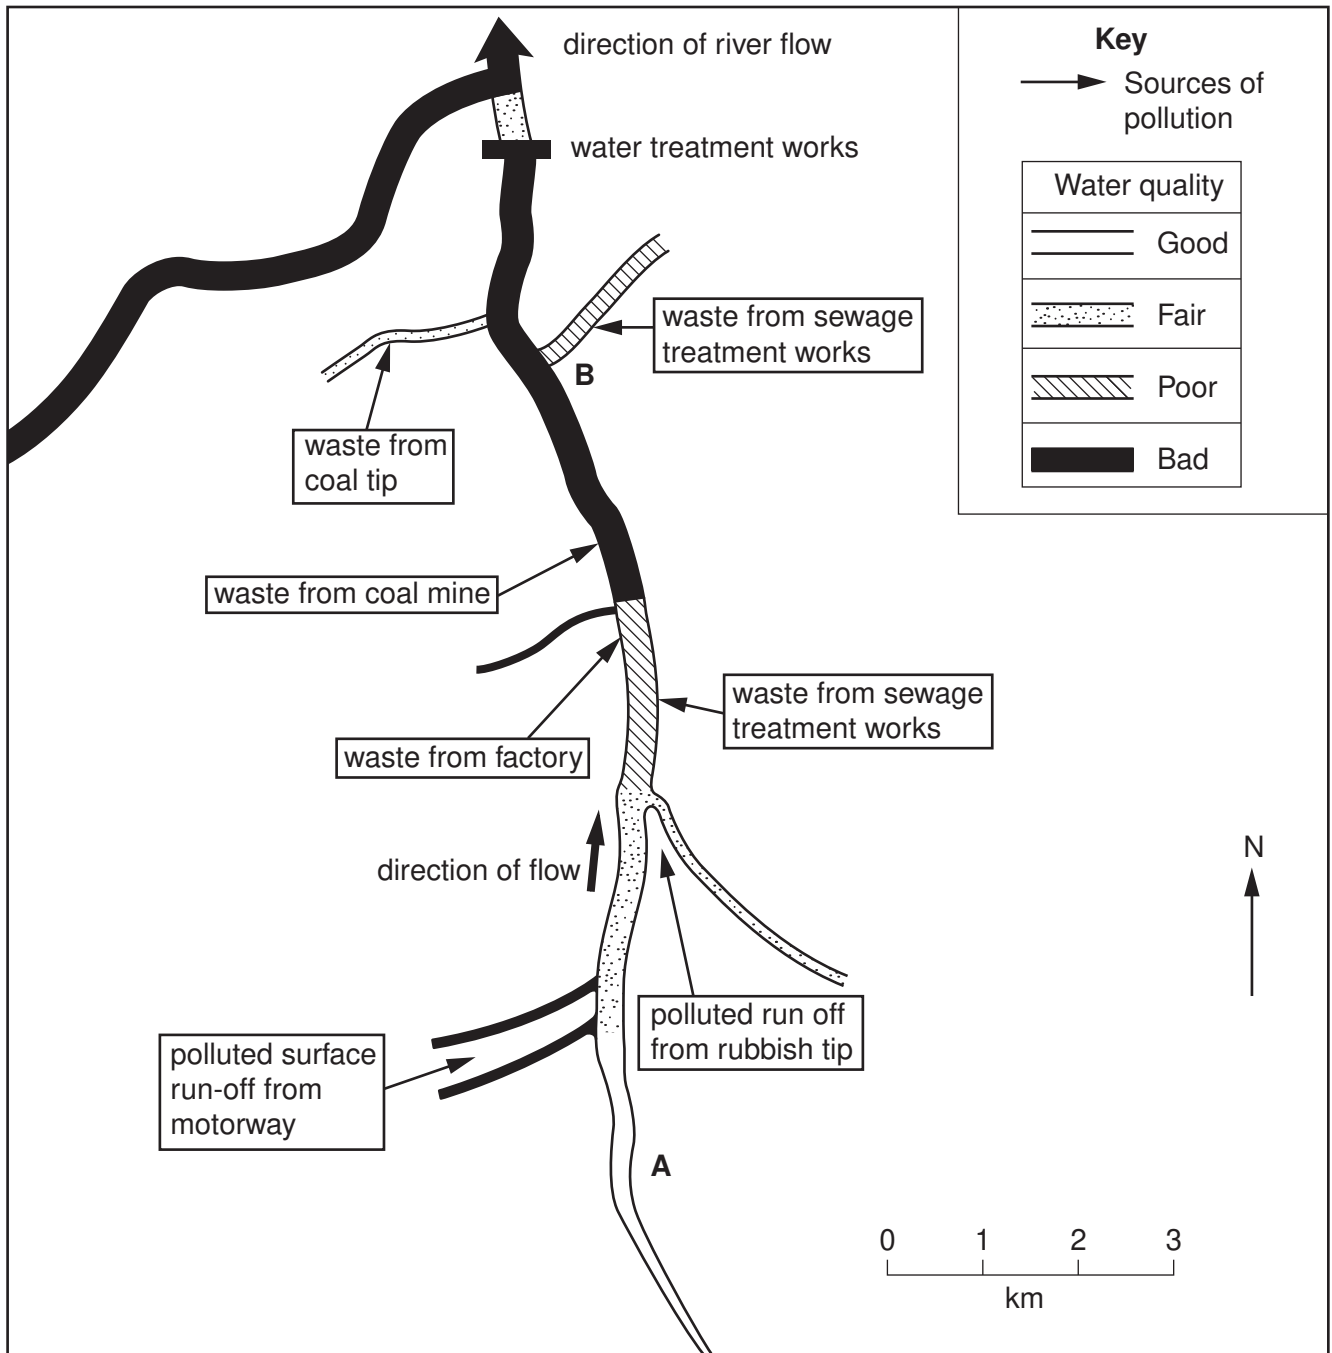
direction of river flow

water treatment works

Key
Sources of pollution

| Water quality |
|---|
| Good |
| Fair |
| Poor |
| Bad |

waste from sewage treatment works

B

waste from coal tip

waste from coal mine

waste from sewage treatment works

waste from factory

direction of flow

N

polluted run off from rubbish tip

polluted surface run-off from motorway

A

0 1 2 3
km